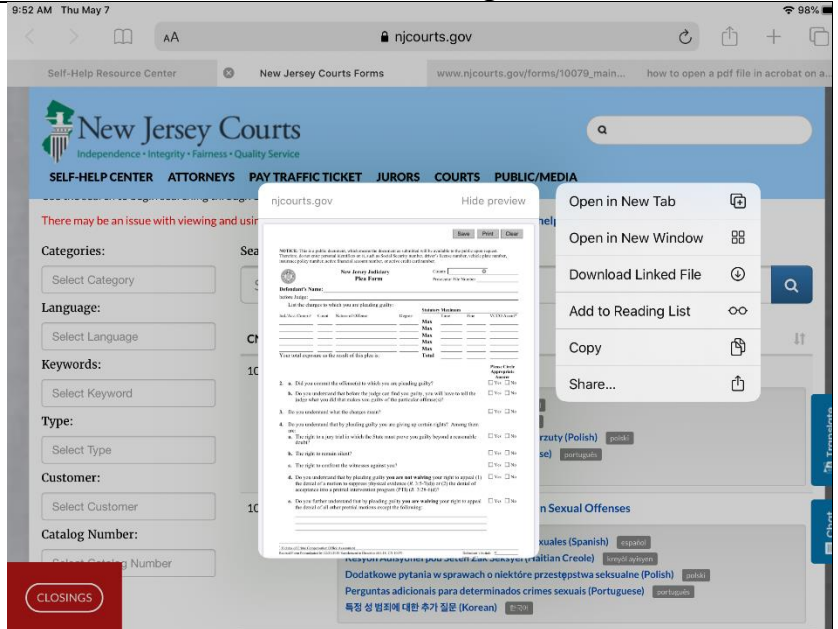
9:52 AM Thu May 7
98%

AA njcourts.gov

Self-Help Resource Center
New Jersey Courts Forms
www.njcourts.gov/forms/10079_main...
how to open a pdf file in acrobat on a...

New Jersey Courts
Independence • Integrity • Fairness • Quality Service

SELF-HELP CENTER ATTORNEYS PAY TRAFFIC TICKET JURORS COURTS PUBLIC/MEDIA

There may be an issue with viewing and usin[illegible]

Categories:
Select Category
Language:
Select Language
Keywords:
Select Keyword
Type:
Select Type
Customer:
Select Customer
Catalog Number:
Select Catalog Number

CLOSINGS

njcourts.gov
Hide preview

Save Print Clear

New Jersey Judiciary
Plea Form

Defendant's Name:

Open in New Tab
Open in New Window
Download Linked File
Add to Reading List
Copy
Share...

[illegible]rzuty (Polish) polski
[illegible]se) português

n Sexual Offenses
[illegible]xuales (Spanish) español
Kesyon Adisyonèl pou Seten Zak Seksyèl (Haitian Creole) kreyòl ayisyen
Dodatkowe pytania w sprawach o niektóre przestępstwa seksualne (Polish) polski
Perguntas adicionais para determinados crimes sexuais (Portuguese) português
특정 성 범죄에 대한 추가 질문 (Korean) 한국어

Translate
Chat